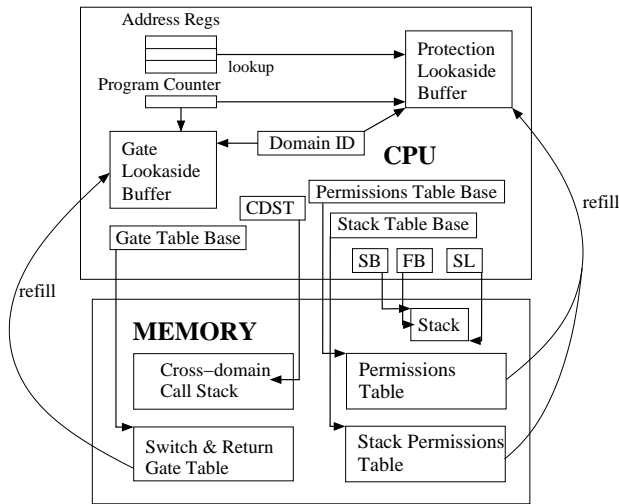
Address Regs
lookup
Protection Lookaside Buffer
Program Counter
Gate Lookaside Buffer
Domain ID
CPU
Permissions Table Base
CDST
Stack Table Base
refill
Gate Table Base
SB
FB
SL
refill
MEMORY
Stack
Cross−domain Call Stack
Permissions Table
Switch & Return Gate Table
Stack Permissions Table